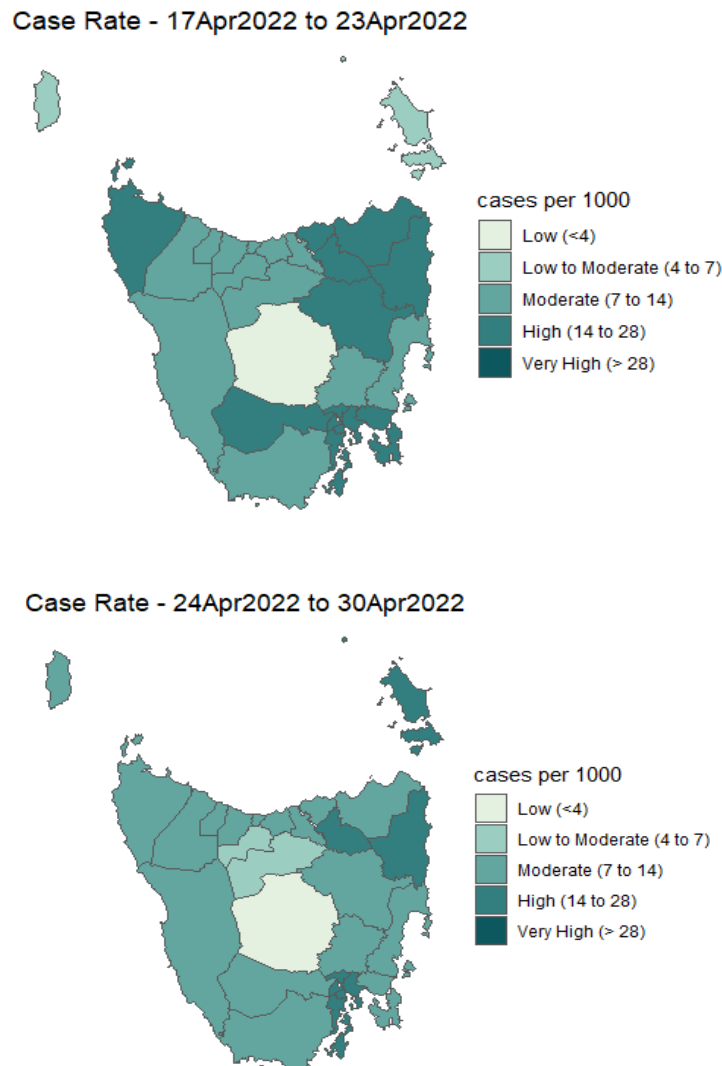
Case Rate - 17Apr2022 to 23Apr2022

cases per 1000
Low (<4)
Low to Moderate (4 to 7)
Moderate (7 to 14)
High (14 to 28)
Very High (> 28)

Case Rate - 24Apr2022 to 30Apr2022

cases per 1000
Low (<4)
Low to Moderate (4 to 7)
Moderate (7 to 14)
High (14 to 28)
Very High (> 28)